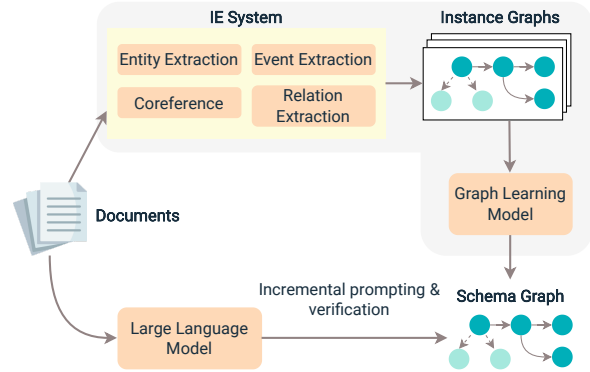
IE System

Entity Extraction

Event Extraction

Coreference

Relation Extraction

Instance Graphs

Graph Learning Model

Documents

Incremental prompting & verification

Schema Graph

Large Language Model